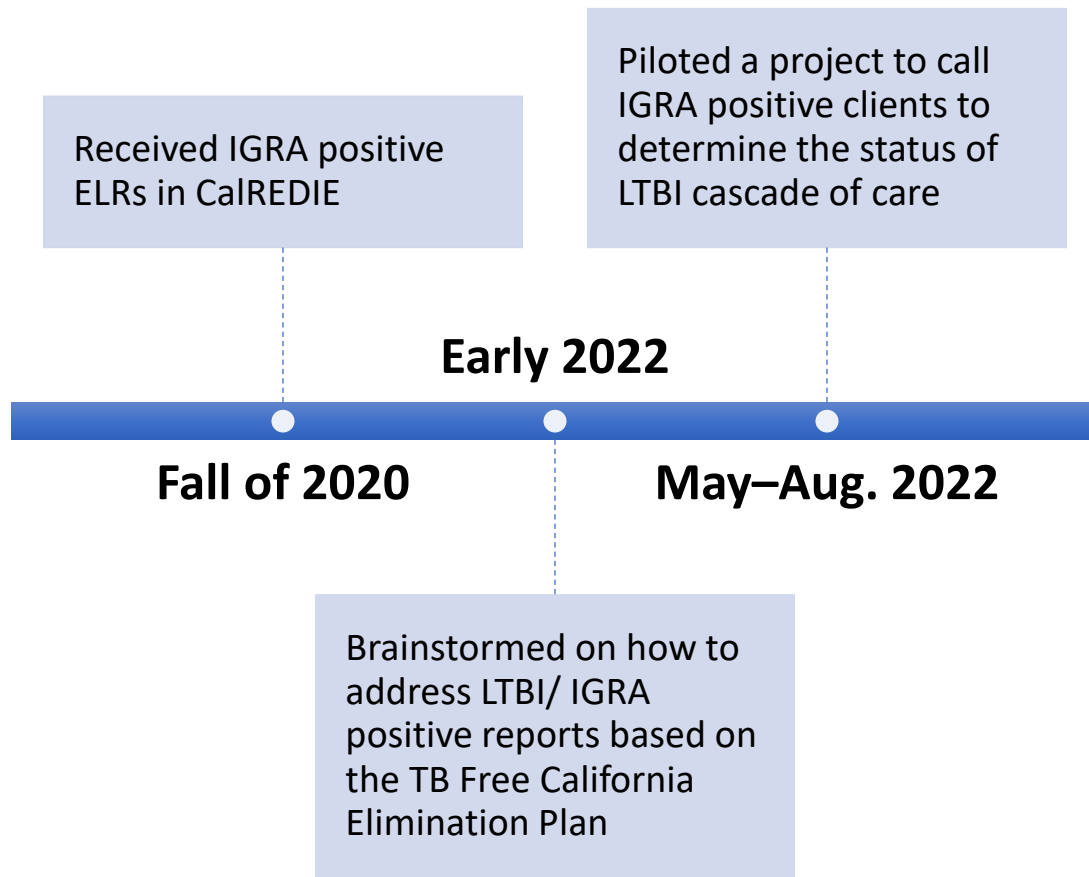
Received IGRA positive ELRs in CalREDIE

Piloted a project to call IGRA positive clients to determine the status of LTBI cascade of care

Early 2022

Fall of 2020

May–Aug. 2022

Brainstormed on how to address LTBI/ IGRA positive reports based on the TB Free California Elimination Plan